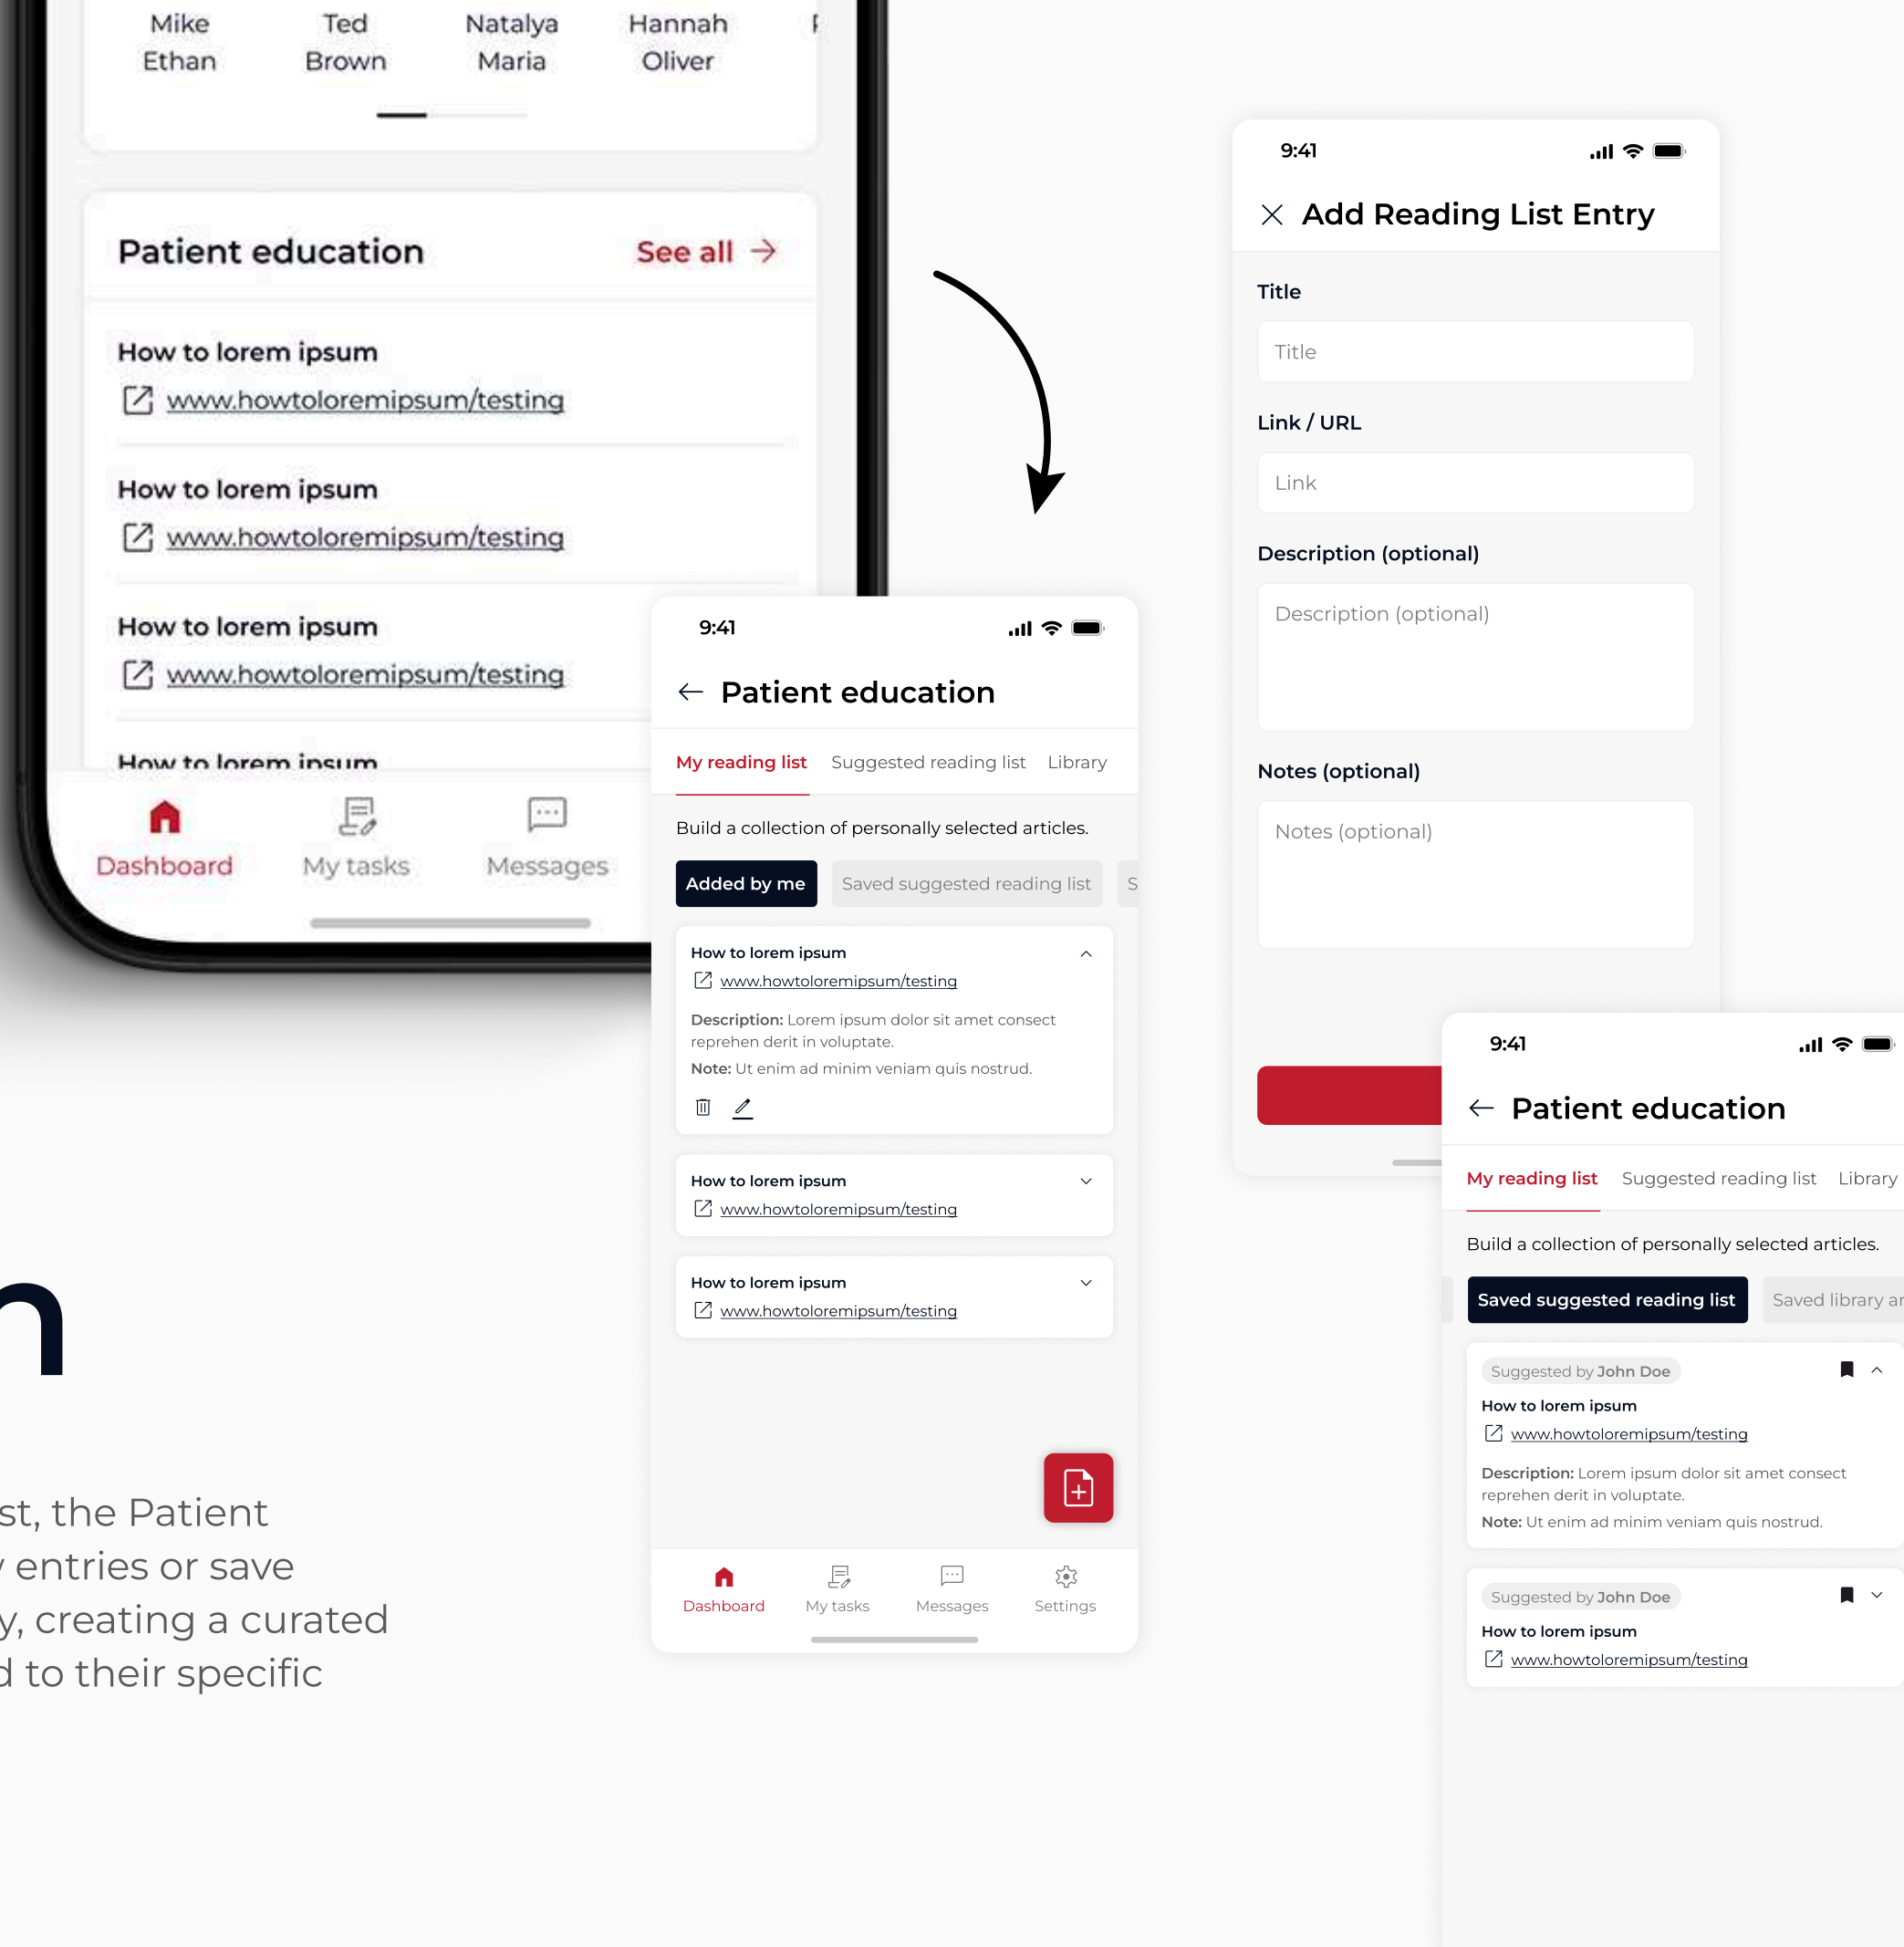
Mike Ethan
Ted Brown
Natalya Maria
Hannah Oliver

Patient education
See all →

How to lorem ipsum
www.howtoloremipsum/testing

How to lorem ipsum
www.howtoloremipsum/testing

How to lorem ipsum
www.howtoloremipsum/testing

How to lorem ipsum

Dashboard
My tasks
Messages

n

st, the Patient
entries or save
y, creating a curated
d to their specific

9:41
Patient education
My reading list
Suggested reading list
Library
Build a collection of personally selected articles.
Added by me
Saved suggested reading list
S

How to lorem ipsum
www.howtoloremipsum/testing
Description: Lorem ipsum dolor sit amet consect reprehen derit in voluptate.
Note: Ut enim ad minim veniam quis nostrud.

How to lorem ipsum
www.howtoloremipsum/testing

How to lorem ipsum
www.howtoloremipsum/testing

Dashboard
My tasks
Messages
Settings

9:41
Add Reading List Entry
Title
Title
Link / URL
Link
Description (optional)
Description (optional)
Notes (optional)
Notes (optional)

9:41
Patient education
My reading list
Suggested reading list
Library
Build a collection of personally selected articles.
Saved suggested reading list
Saved library ar

Suggested by John Doe
How to lorem ipsum
www.howtoloremipsum/testing
Description: Lorem ipsum dolor sit amet consect reprehen derit in voluptate.
Note: Ut enim ad minim veniam quis nostrud.

Suggested by John Doe
How to lorem ipsum
www.howtoloremipsum/testing